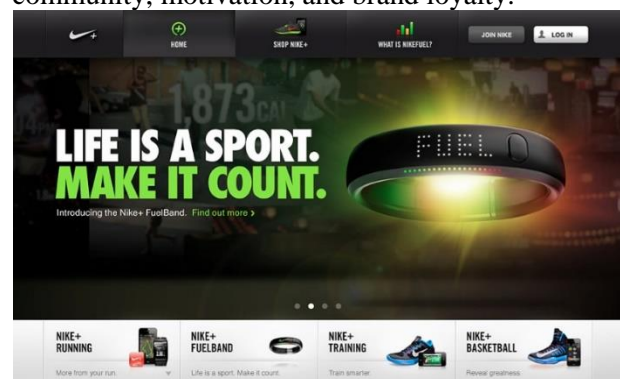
community, motivation, and brand loyalty.

HOME
SHOP NIKE+
WHAT IS NIKEFUEL?
JOIN NIKE
LOG IN

1,873 CAL

LIFE IS A SPORT.
MAKE IT COUNT.

Introducing the Nike+ FuelBand. Find out more >

FUEL

NIKE+ RUNNING
More from your run

NIKE+ FUELBAND
Life is a sport. Make it count.

NIKE+ TRAINING
Train smarter

NIKE+ BASKETBALL
Reveal greatness